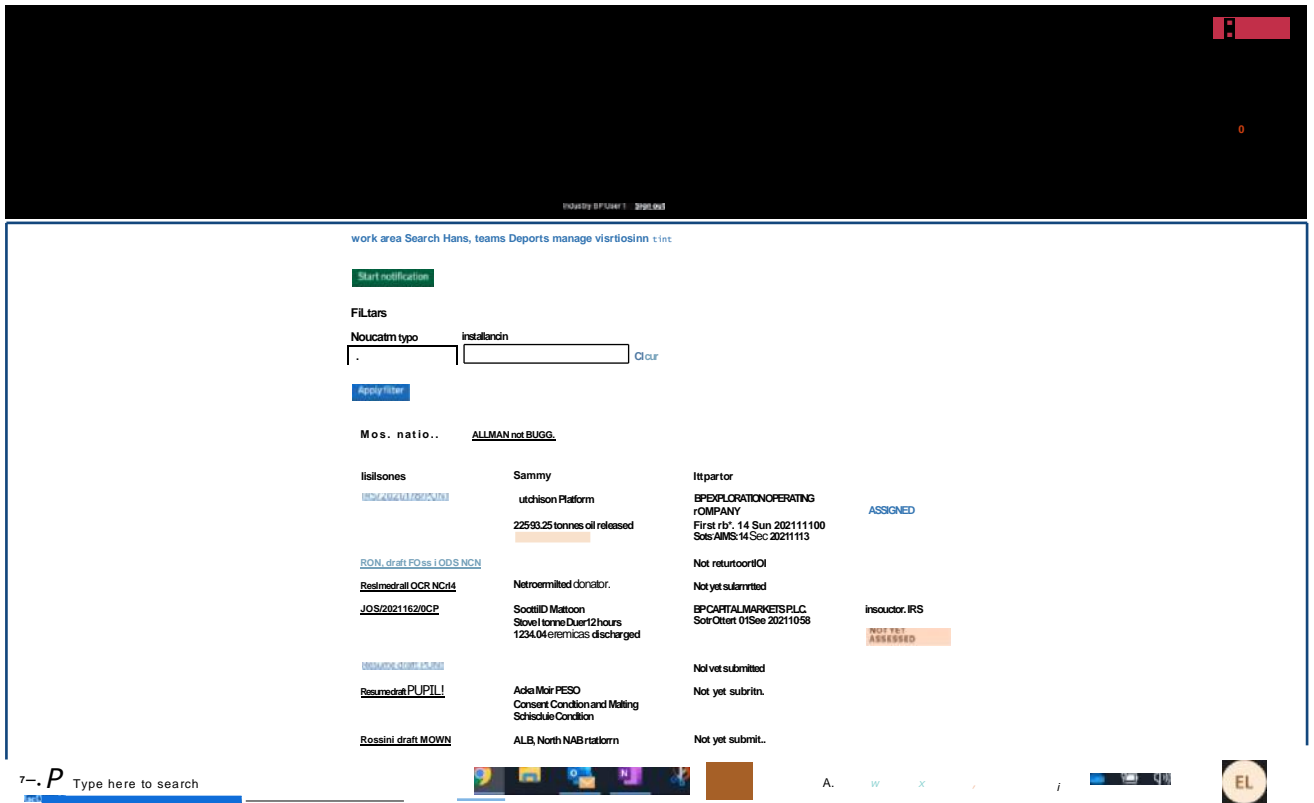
0

Industry BPUser1 Sign out

work area Search Hans, teams Deports manage visrtiosinn tint

Start notification

FiLtars

Noucatm typo

installancin

.

Clcur

Apply filter

Mos. natio..

ALLMAN not BUGG.

| lisilsones | Sammy | Ittpartor | |
|---|---|---|---|
| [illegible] | utchison Platform<br>22593.25 tonnes oil released | BPEXPLORATIONOPERATING rOMPANY<br>First rb*. 14 Sun 202111100<br>Sots:AIMS:14Sec 20211113 | ASSIGNED |
| RON, draft FOss i ODS NCN | | Not returtoortlOl | |
| Reslmedrall OCR NCrl4 | Netroermilted donator. | Not yet sulamrtted | |
| JOS/2021162/0CP | SoottiID Mattoon<br>Stove l tonne Duer12 hours<br>1234.04 eremicas discharged | BPCARTALMARKETSPLC.<br>SotrOttert 01See 20211058 | insouctor. IRS<br>NOT YET ASSESSED |
| Resume draft PUNI | | Nol vet submitted | |
| Resumedraft PUPIL! | Acka Moir PESO<br>Consent Condition and Malting Schisdule Condition | Not yet subritn. | |
| Rossini draft MOWN | ALB, North NAB rtatlorrn | Not yet submit.. | |

Type here to search

A.

EL